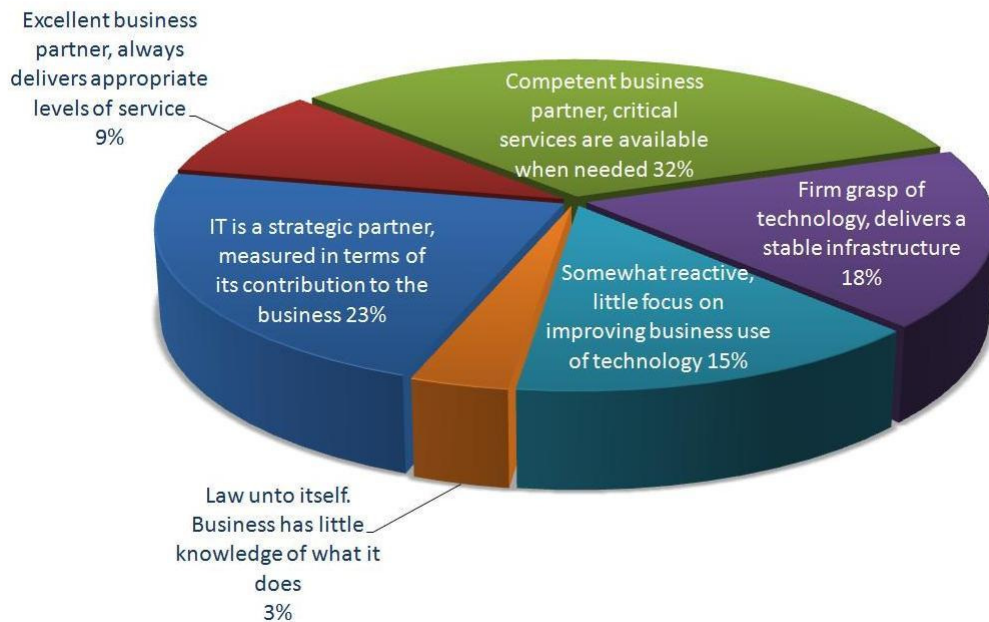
Excellent business partner, always delivers appropriate levels of service 9%

Competent business partner, critical services are available when needed 32%

Firm grasp of technology, delivers a stable infrastructure 18%

IT is a strategic partner, measured in terms of its contribution to the business 23%

Somewhat reactive, little focus on improving business use of technology 15%

Law unto itself. Business has little knowledge of what it does 3%